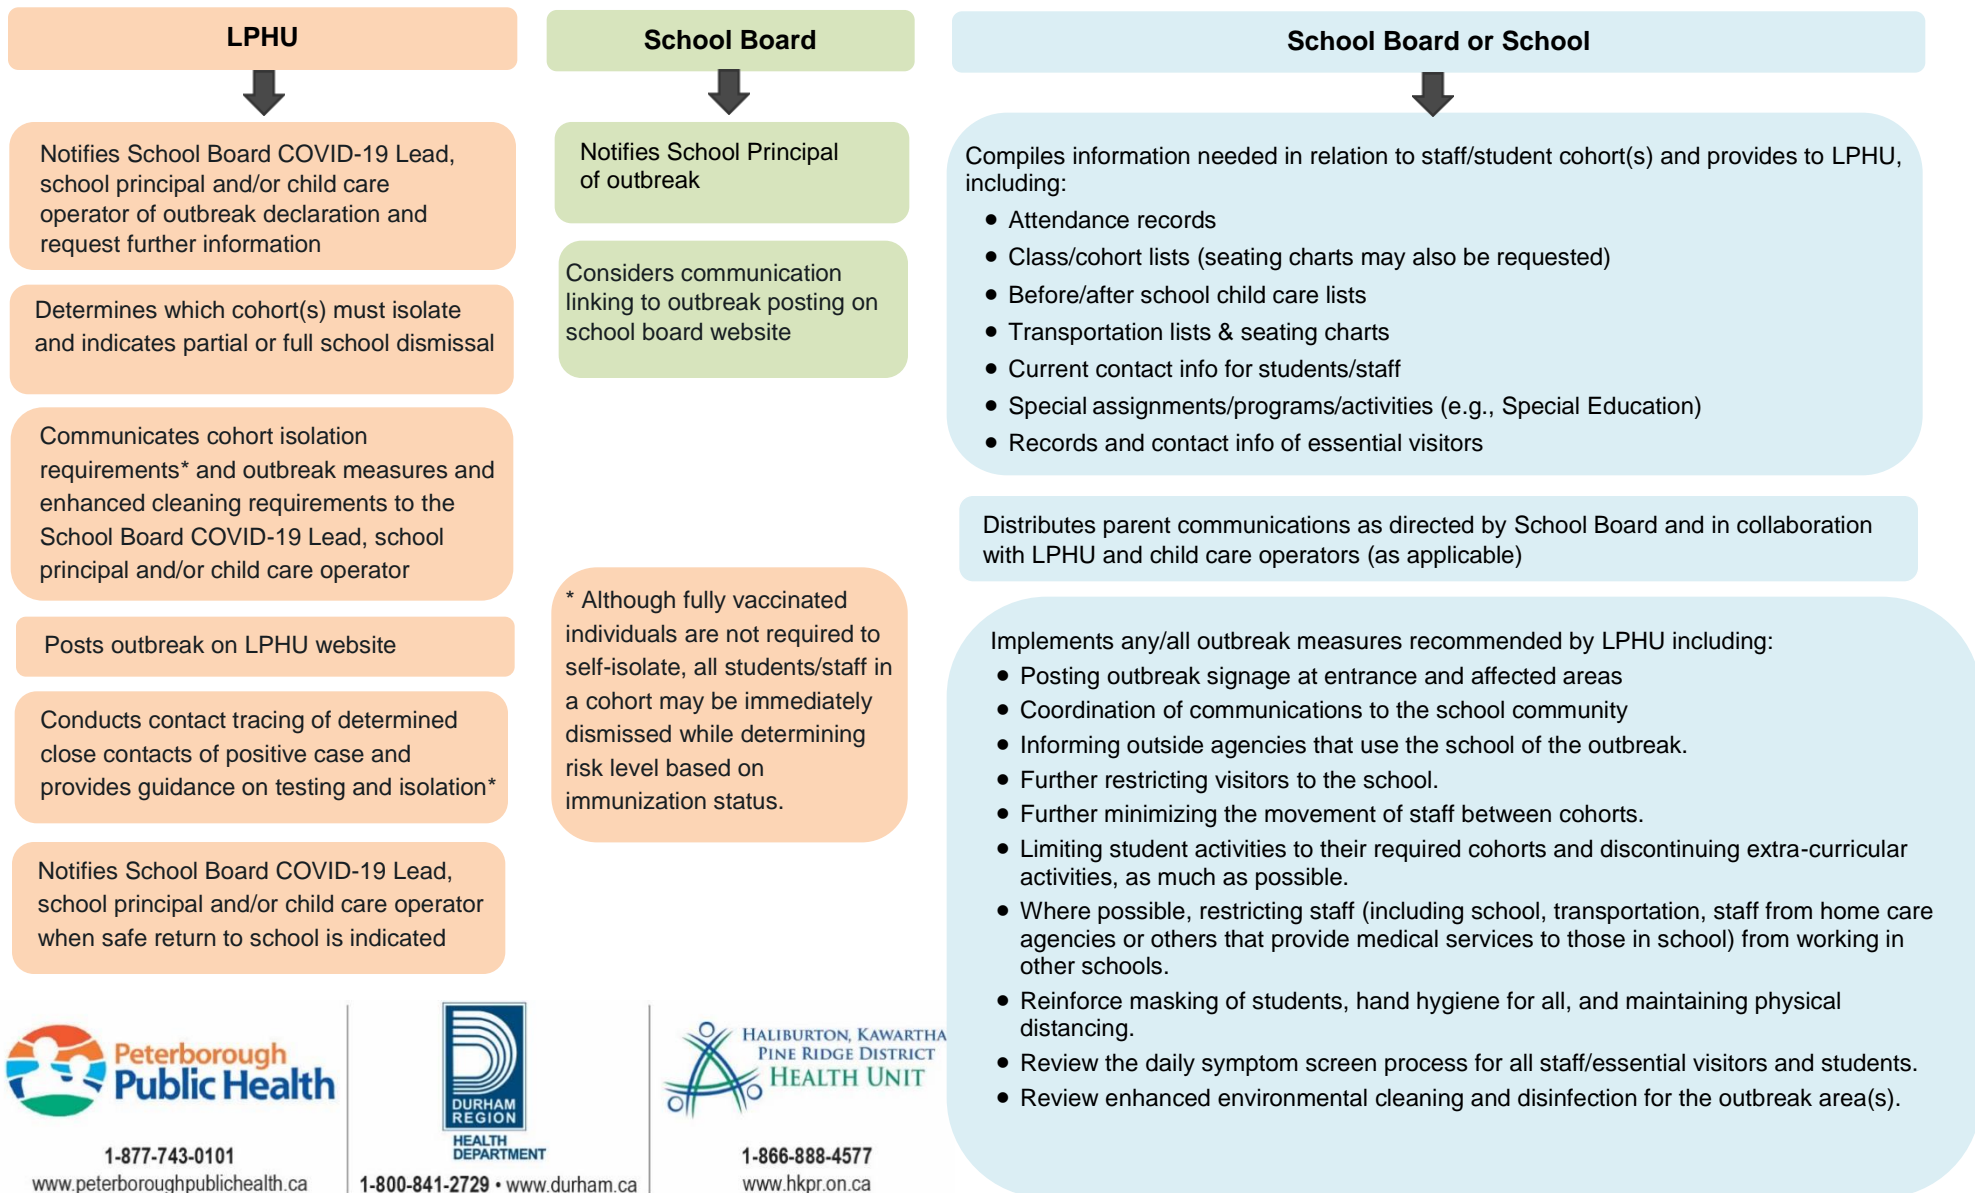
LPHU

Notifies School Board COVID-19 Lead, school principal and/or child care operator of outbreak declaration and request further information

Determines which cohort(s) must isolate and indicates partial or full school dismissal

Communicates cohort isolation requirements* and outbreak measures and enhanced cleaning requirements to the School Board COVID-19 Lead, school principal and/or child care operator

Posts outbreak on LPHU website

Conducts contact tracing of determined close contacts of positive case and provides guidance on testing and isolation*

Notifies School Board COVID-19 Lead, school principal and/or child care operator when safe return to school is indicated

School Board

Notifies School Principal of outbreak

Considers communication linking to outbreak posting on school board website

* Although fully vaccinated individuals are not required to self-isolate, all students/staff in a cohort may be immediately dismissed while determining risk level based on immunization status.

School Board or School

Compiles information needed in relation to staff/student cohort(s) and provides to LPHU, including:
- Attendance records
- Class/cohort lists (seating charts may also be requested)
- Before/after school child care lists
- Transportation lists & seating charts
- Current contact info for students/staff
- Special assignments/programs/activities (e.g., Special Education)
- Records and contact info of essential visitors

Distributes parent communications as directed by School Board and in collaboration with LPHU and child care operators (as applicable)

Implements any/all outbreak measures recommended by LPHU including:
- Posting outbreak signage at entrance and affected areas
- Coordination of communications to the school community
- Informing outside agencies that use the school of the outbreak.
- Further restricting visitors to the school.
- Further minimizing the movement of staff between cohorts.
- Limiting student activities to their required cohorts and discontinuing extra-curricular activities, as much as possible.
- Where possible, restricting staff (including school, transportation, staff from home care agencies or others that provide medical services to those in school) from working in other schools.
- Reinforce masking of students, hand hygiene for all, and maintaining physical distancing.
- Review the daily symptom screen process for all staff/essential visitors and students.
- Review enhanced environmental cleaning and disinfection for the outbreak area(s).

Peterborough Public Health
1-877-743-0101
www.peterboroughpublichealth.ca

DURHAM REGION HEALTH DEPARTMENT
1-800-841-2729 • www.durham.ca

Haliburton, Kawartha Pine Ridge District Health Unit
1-866-888-4577
www.hkpr.on.ca